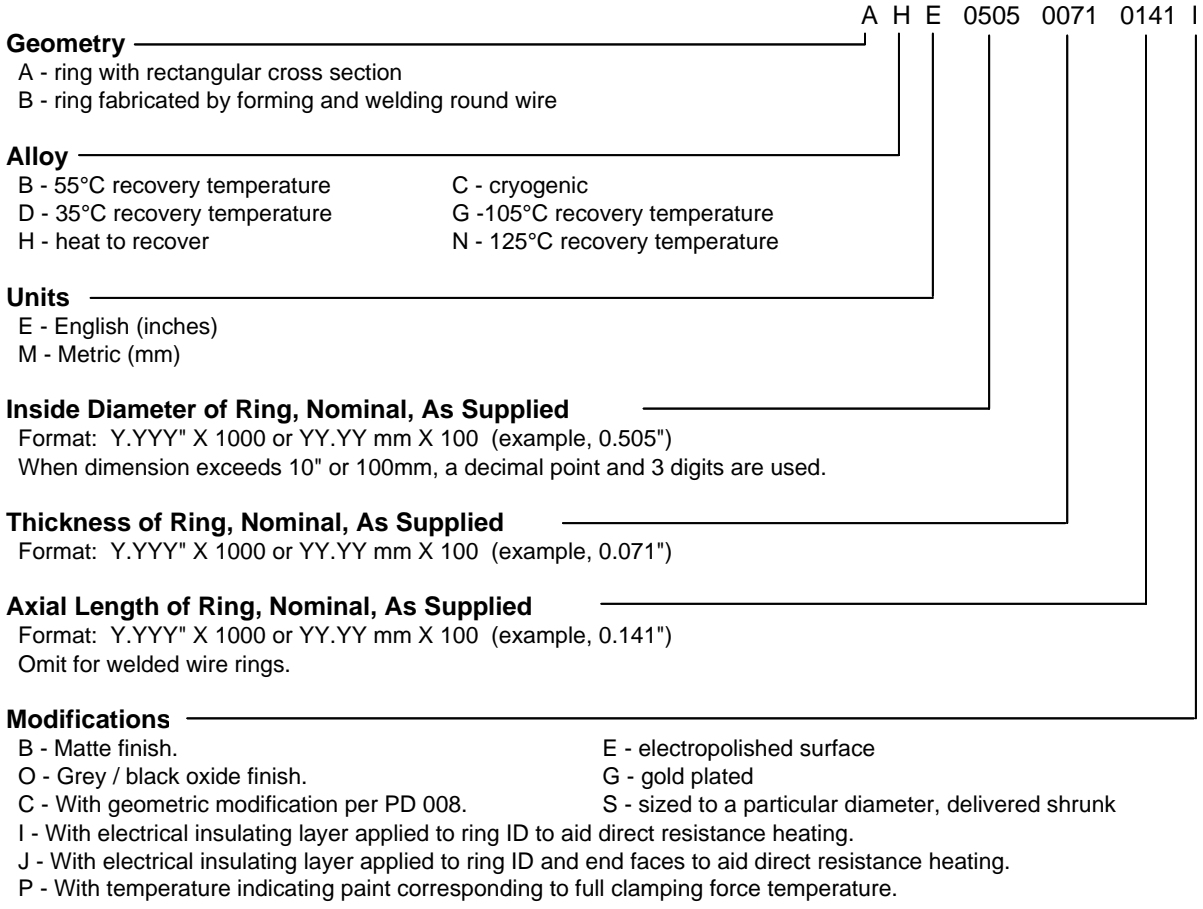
A H E 0505 0071 0141 I

**Geometry**
A - ring with rectangular cross section
B - ring fabricated by forming and welding round wire

**Alloy**
B - 55°C recovery temperature
D - 35°C recovery temperature
H - heat to recover

C - cryogenic
G -105°C recovery temperature
N - 125°C recovery temperature

**Units**
E - English (inches)
M - Metric (mm)

**Inside Diameter of Ring, Nominal, As Supplied**
Format: Y.YYY" X 1000 or YY.YY mm X 100 (example, 0.505")
When dimension exceeds 10" or 100mm, a decimal point and 3 digits are used.

**Thickness of Ring, Nominal, As Supplied**
Format: Y.YYY" X 1000 or YY.YY mm X 100 (example, 0.071")

**Axial Length of Ring, Nominal, As Supplied**
Format: Y.YYY" X 1000 or YY.YY mm X 100 (example, 0.141")
Omit for welded wire rings.

**Modifications**
B - Matte finish.
O - Grey / black oxide finish.
C - With geometric modification per PD 008.

E - electropolished surface
G - gold plated
S - sized to a particular diameter, delivered shrunk

I - With electrical insulating layer applied to ring ID to aid direct resistance heating.
J - With electrical insulating layer applied to ring ID and end faces to aid direct resistance heating.
P - With temperature indicating paint corresponding to full clamping force temperature.